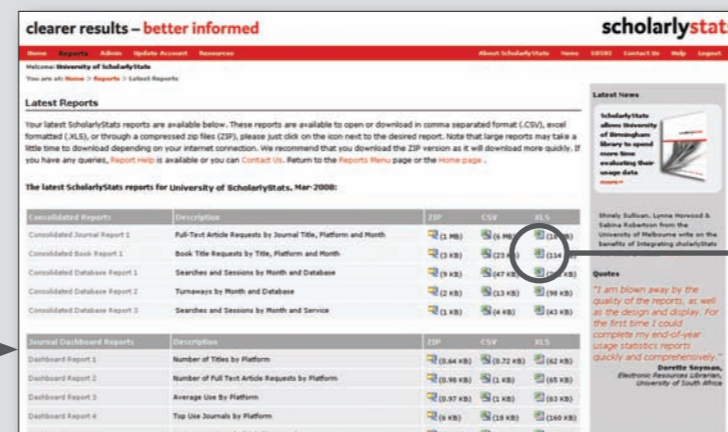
clearer results – better informed

scholarlystats

Home Reports Admin Update Account Resources About ScholarlyStats News SUSHI Contact Us Help Logout

Welcome: University of ScholarlyStats

You are at: Home > Reports > Latest Reports

Latest Reports

Your latest ScholarlyStats reports are available below. These reports are available to open or download in comma separated format (.CSV), excel formatted (.XLS), or through a compressed zip files (ZIP), please just click on the icon next to the desired report. Note that large reports may take a little time to download depending on your internet connection. We recommend that you download the ZIP version as it will download more quickly. If you have any queries, Report Help is available or you can Contact Us. Return to the Reports Menu page or the Home page .

The latest ScholarlyStats reports for University of ScholarlyStats. Mar-2008:

| Consolidated Reports | Description | ZIP | CSV | XLS |
|---|---|---|---|---|
| Consolidated Journal Report 1 | Full-Text Article Requests by Journal Title, Platform and Month | (1 MB) | (6 MB) | (18 MB) |
| Consolidated Book Report 1 | Book Title Requests by Title, Platform and Month | (3 KB) | (23 KB) | (114 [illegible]) |
| Consolidated Database Report 1 | Searches and Sessions by Month and Database | (9 KB) | (47 KB) | ([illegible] KB) |
| Consolidated Database Report 2 | Turnaways by Month and Database | (2 KB) | (13 KB) | (98 KB) |
| Consolidated Database Report 3 | Searches and Sessions by Month and Service | (1 KB) | (4 KB) | (43 KB) |

| Journal Dashboard Reports | Description | ZIP | CSV | XLS |
|---|---|---|---|---|
| Dashboard Report 1 | Number of Titles by Platform | (0.64 KB) | (0.72 KB) | (62 KB) |
| Dashboard Report 2 | Number of Full Text Article Requests by Platform | (0.98 KB) | (1 KB) | (65 KB) |
| Dashboard Report 3 | Average Use By Platform | (0.97 KB) | (1 KB) | (63 KB) |
| Dashboard Report 4 | Top Use Journals by Platform | (6 KB) | (16 KB) | (160 KB) |

Latest News

ScholarlyStats allows University of Birmingham library to spend more time evaluating their usage data
more>>

Shealy Sullivan, Lynne Horwood & Sabina Robertson from the University of Melbourne write on the benefits of integrating scholarlyStats

Quotes

"I am blown away by the quality of the reports, as well as the design and display. For the first time I could complete my end-of-year usage statistics reports quickly and comprehensively."
Dorette Snyman,
Electronic Resources Librarian,
University of South Africa